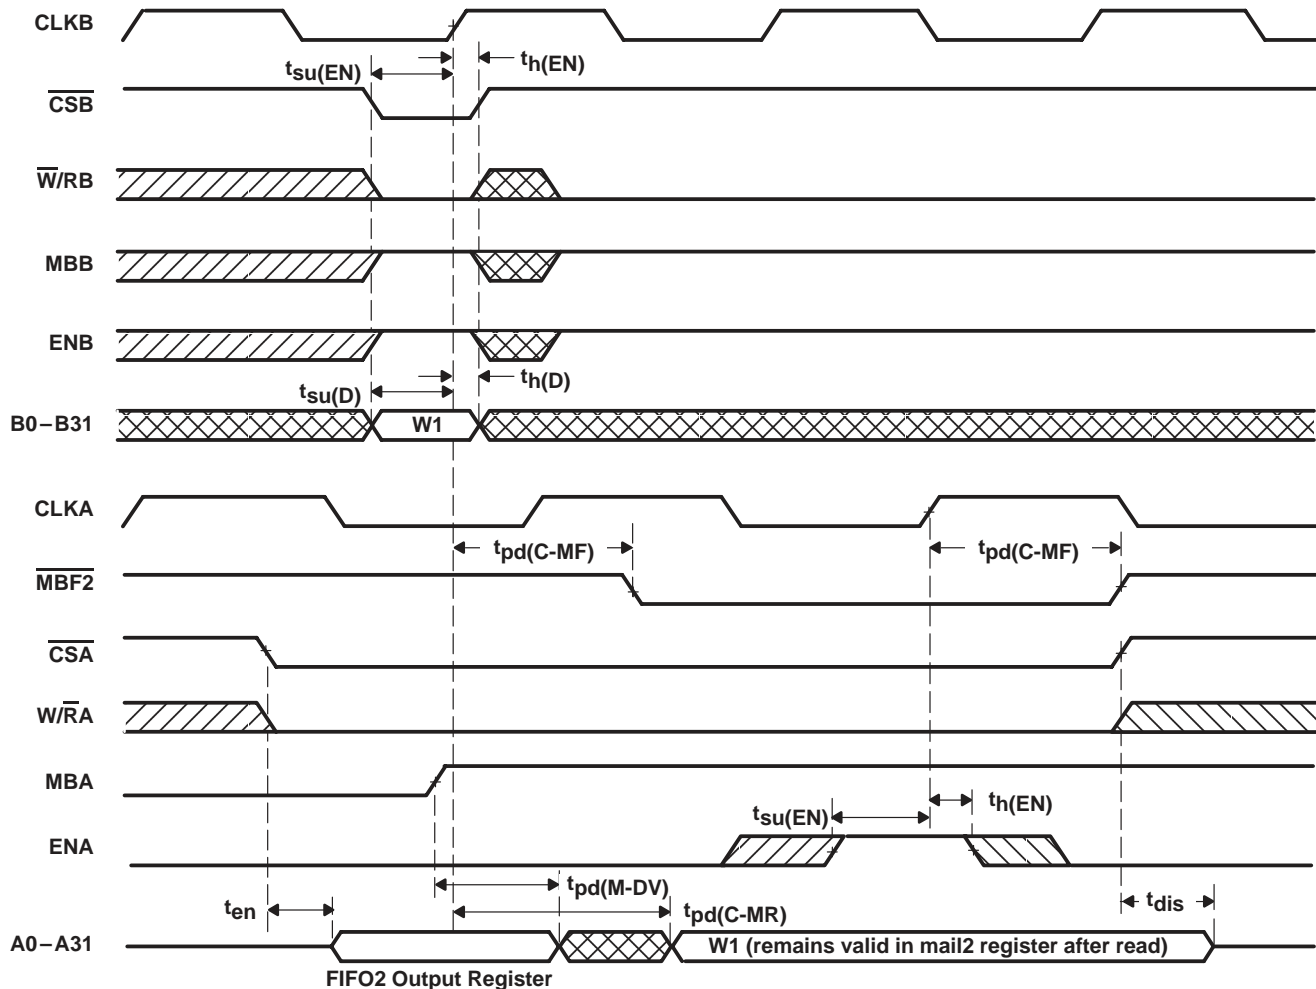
CLKB

$t_{su(EN)}$

$t_{h(EN)}$

$\overline{CSB}$

$\overline{W}/RB$

MBB

ENB

$t_{su(D)}$

$t_{h(D)}$

B0 – B31

W1

CLKA

$t_{pd(C\text{-}MF)}$

$t_{pd(C\text{-}MF)}$

$\overline{MBF2}$

$\overline{CSA}$

$W/\overline{R}A$

MBA

$t_{su(EN)}$

$t_{h(EN)}$

ENA

$t_{pd(M\text{-}DV)}$

$t_{en}$

$t_{pd(C\text{-}MR)}$

$t_{dis}$

A0 – A31

W1 (remains valid in mail2 register after read)

FIFO2 Output Register